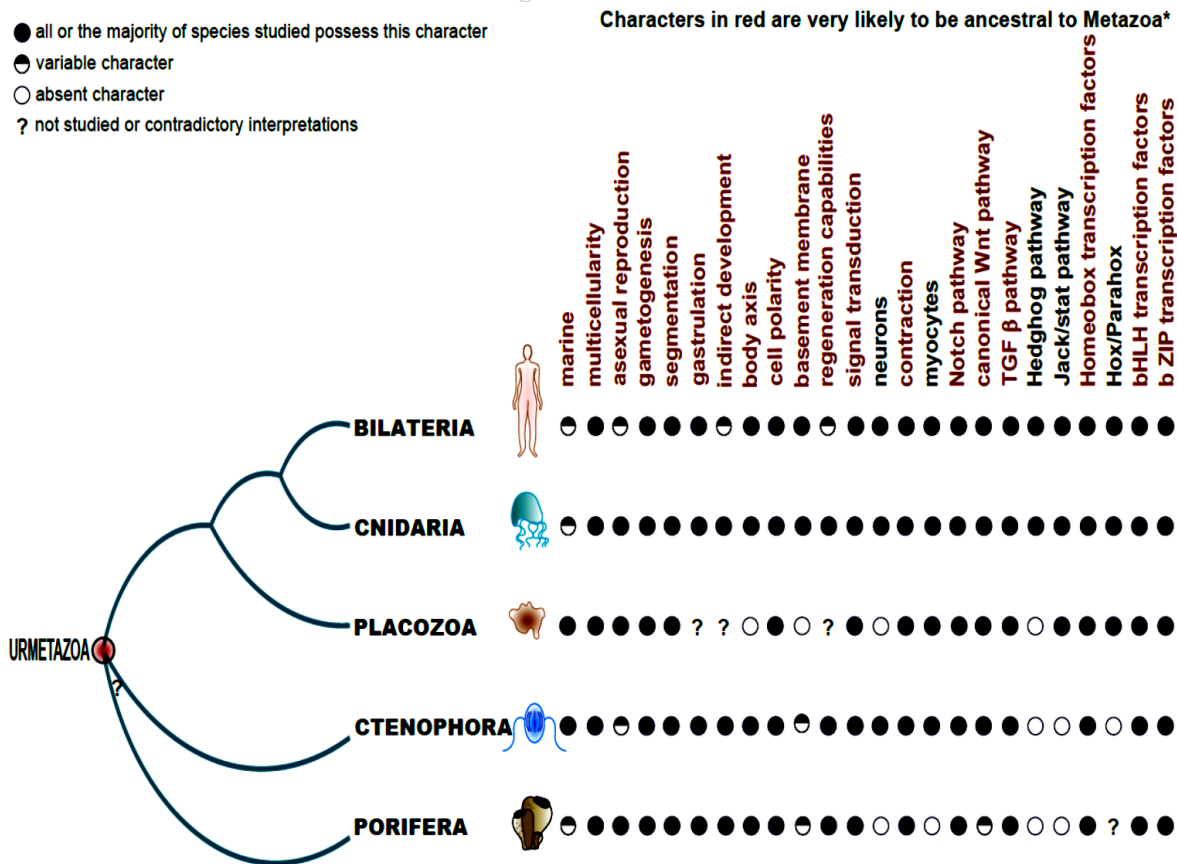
● all or the majority of species studied possess this character
◓ variable character
○ absent character
? not studied or contradictory interpretations

Characters in red are very likely to be ancestral to Metazoa*

| | marine | multicellularity | asexual reproduction | gametogenesis | segmentation | gastrulation | indirect development | body axis | cell polarity | basement membrane | regeneration capabilities | signal transduction | neurons | contraction | myocytes | Notch pathway | canonical Wnt pathway | TGF β pathway | Hedghog pathway | Jack/stat pathway | Homeobox transcription factors | Hox/Parahox | bHLH transcription factors | b ZIP transcription factors |
|---|---|---|---|---|---|---|---|---|---|---|---|---|---|---|---|---|---|---|---|---|---|---|---|---|
| BILATERIA | ◓ | ● | ◓ | ● | ● | ● | ◓ | ● | ● | ● | ◓ | ● | ● | ● | ● | ● | ● | ● | ● | ● | ● | ● | ● | ● |
| CNIDARIA | ◓ | ● | ● | ● | ● | ● | ● | ● | ● | ● | ● | ● | ● | ● | ● | ● | ● | ● | ● | ● | ● | ● | ● | ● |
| PLACOZOA | ● | ● | ● | ● | ● | ? | ? | ○ | ● | ○ | ? | ● | ○ | ● | ● | ● | ● | ● | ○ | ● | ● | ● | ● | ● |
| CTENOPHORA | ● | ● | ◓ | ● | ● | ● | ● | ● | ● | ◓ | ● | ● | ● | ● | ● | ● | ● | ● | ○ | ○ | ● | ○ | ● | ● |
| PORIFERA | ◓ | ● | ● | ● | ● | ● | ● | ● | ● | ◓ | ● | ● | ○ | ● | ○ | ● | ◓ | ● | ○ | ○ | ● | ? | ● | ● |

URMETAZOA
?